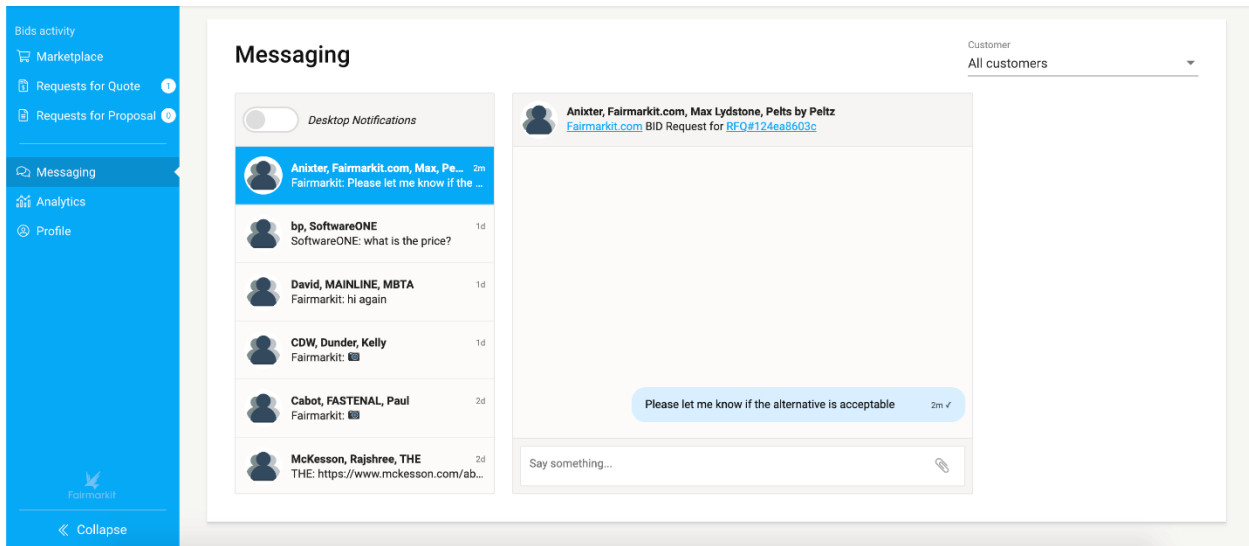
Bids activity
Marketplace
Requests for Quote 1
Requests for Proposal 0
Messaging
Analytics
Profile

Fairmarkit
Collapse

Messaging

Customer
All customers

Desktop Notifications

Anixter, Fairmarkit.com, Max, Pe... 2m
Fairmarkit: Please let me know if the ...

bp, SoftwareONE 1d
SoftwareONE: what is the price?

David, MAINLINE, MBTA 1d
Fairmarkit: hi again

CDW, Dunder, Kelly 1d
Fairmarkit:

Cabot, FASTENAL, Paul 2d
Fairmarkit:

McKesson, Rajshree, THE 2d
THE: https://www.mckesson.com/ab...

Anixter, Fairmarkit.com, Max Lydstone, Pelts by Peltz
Fairmarkit.com BID Request for RFQ#124ea8603c

Please let me know if the alternative is acceptable 2m ✓

Say something...